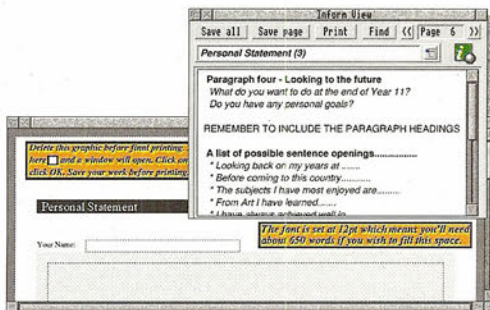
Inform View

Save all | Save page | Print | Find | (( | Page 6 | ))

Personal Statement (3)

Paragraph four - Looking to the future
What do you want to do at the end of Year 11?
Do you have any personal goals?

REMEMBER TO INCLUDE THE PARAGRAPH HEADINGS

A list of possible sentence openings................
* Looking back on my years at .........
* Before coming to this country..........
* The subjects I have most enjoyed are..........
* From Art I have learned.......
* I have always achieved well in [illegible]

Delete this graphic before final printing. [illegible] here and a window will open. Click on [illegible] click OK. Save your work before printing.

Personal Statement

Your Name:

The font is set at 12pt which means you'll need about 650 words if you wish to fill this space.